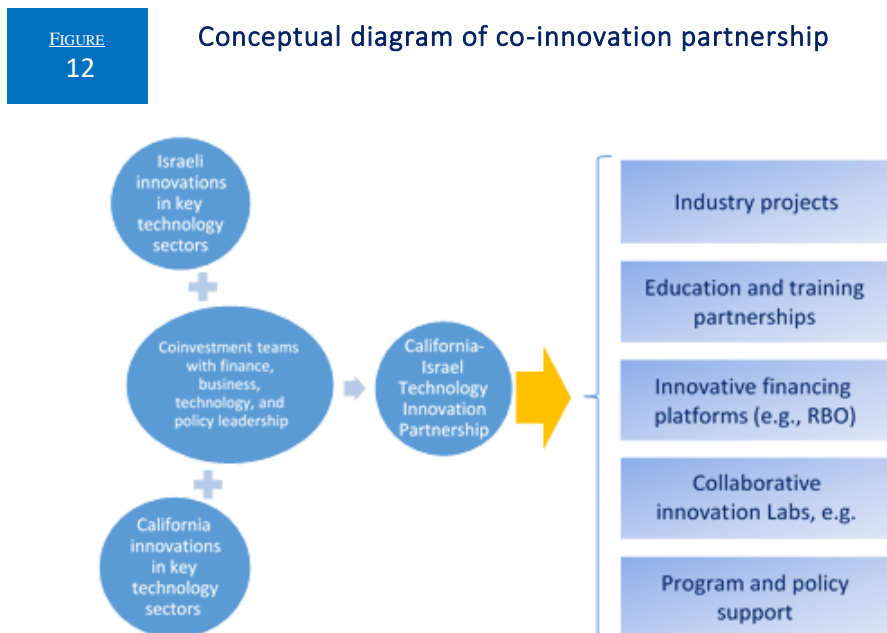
FIGURE
12

Conceptual diagram of co-innovation partnership

Israeli innovations in key technology sectors

Coinvestment teams with finance, business, technology, and policy leadership

California innovations in key technology sectors

California-Israel Technology Innovation Partnership

Industry projects

Education and training partnerships

Innovative financing platforms (e.g., RBO)

Collaborative innovation Labs, e.g.

Program and policy support